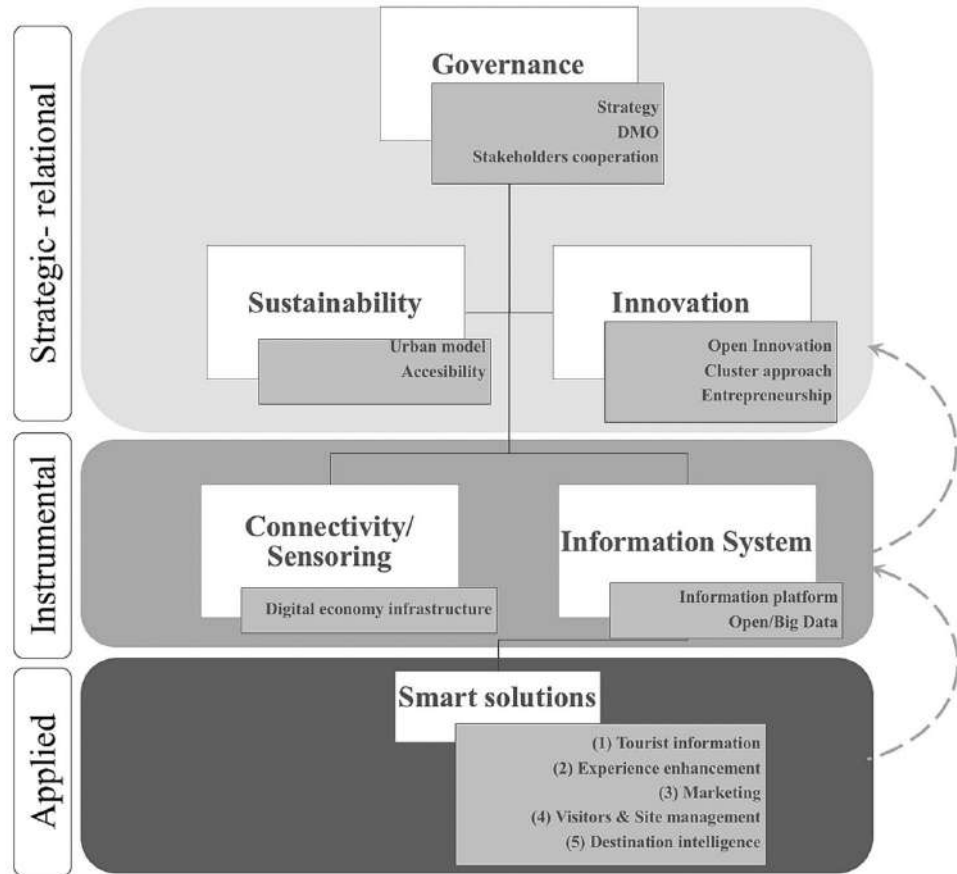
Strategic- relational

Governance

Strategy
DMO
Stakeholders cooperation

Sustainability

Urban model
Accesibility

Innovation

Open Innovation
Cluster approach
Entrepreneurship

Instrumental

Connectivity/ Sensoring

Digital economy infrastructure

Information System

Information platform
Open/Big Data

Applied

Smart solutions

(1) Tourist information
(2) Experience enhancement
(3) Marketing
(4) Visitors & Site management
(5) Destination intelligence